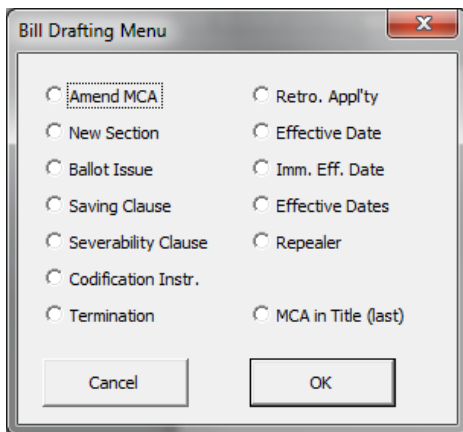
Bill Drafting Menu

Amend MCA
New Section
Ballot Issue
Saving Clause
Severability Clause
Codification Instr.
Termination

Retro. Appl'ty
Effective Date
Imm. Eff. Date
Effective Dates
Repealer
MCA in Title (last)

Cancel
OK